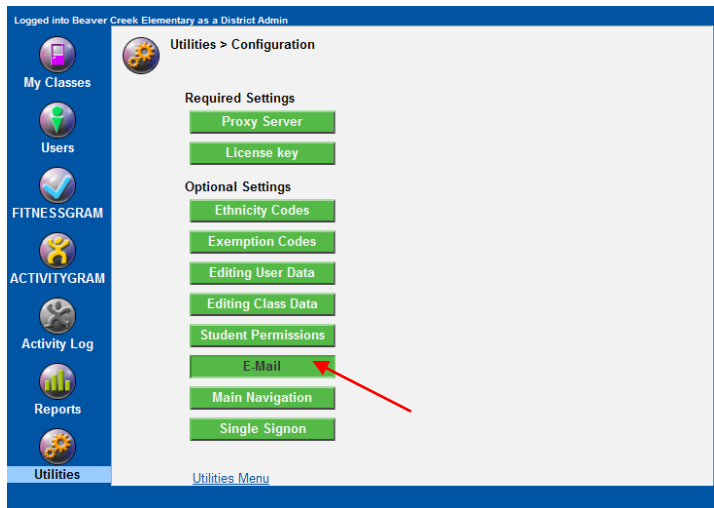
Logged into Beaver Creek Elementary as a District Admin

My Classes
Users
FITNESSGRAM
ACTIVITYGRAM
Activity Log
Reports
Utilities

Utilities > Configuration

Required Settings
Proxy Server
License key

Optional Settings
Ethnicity Codes
Exemption Codes
Editing User Data
Editing Class Data
Student Permissions
E-Mail
Main Navigation
Single Signon

Utilities Menu